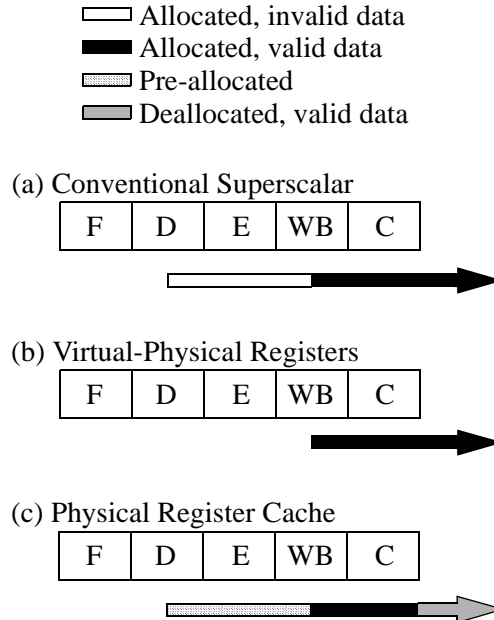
Allocated, invalid data
Allocated, valid data
Pre-allocated
Deallocated, valid data

(a) Conventional Superscalar

| F | D | E | WB | C |
|---|---|---|---|---|

(b) Virtual-Physical Registers

| F | D | E | WB | C |
|---|---|---|---|---|

(c) Physical Register Cache

| F | D | E | WB | C |
|---|---|---|---|---|